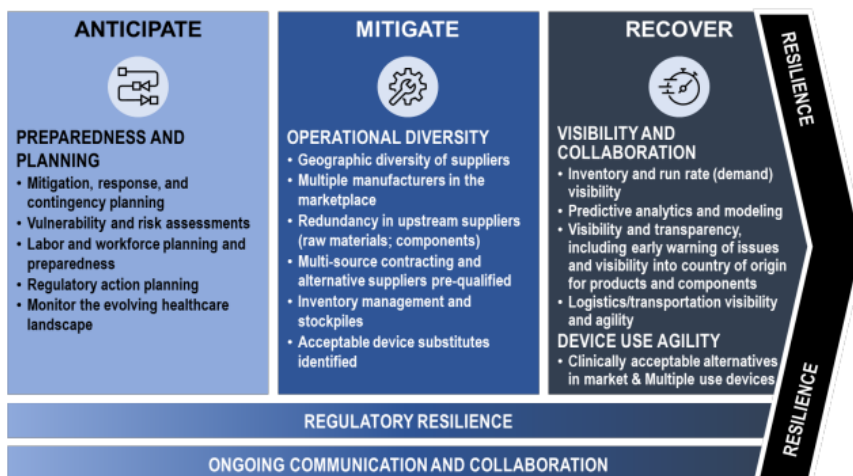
ANTICIPATE

PREPAREDNESS AND PLANNING
• Mitigation, response, and contingency planning
• Vulnerability and risk assessments
• Labor and workforce planning and preparedness
• Regulatory action planning
• Monitor the evolving healthcare landscape

MITIGATE

OPERATIONAL DIVERSITY
• Geographic diversity of suppliers
• Multiple manufacturers in the marketplace
• Redundancy in upstream suppliers (raw materials; components)
• Multi-source contracting and alternative suppliers pre-qualified
• Inventory management and stockpiles
• Acceptable device substitutes identified

RECOVER

VISIBILITY AND COLLABORATION
• Inventory and run rate (demand) visibility
• Predictive analytics and modeling
• Visibility and transparency, including early warning of issues and visibility into country of origin for products and components
• Logistics/transportation visibility and agility

DEVICE USE AGILITY
• Clinically acceptable alternatives in market & Multiple use devices

RESILIENCE

RESILIENCE

REGULATORY RESILIENCE

ONGOING COMMUNICATION AND COLLABORATION